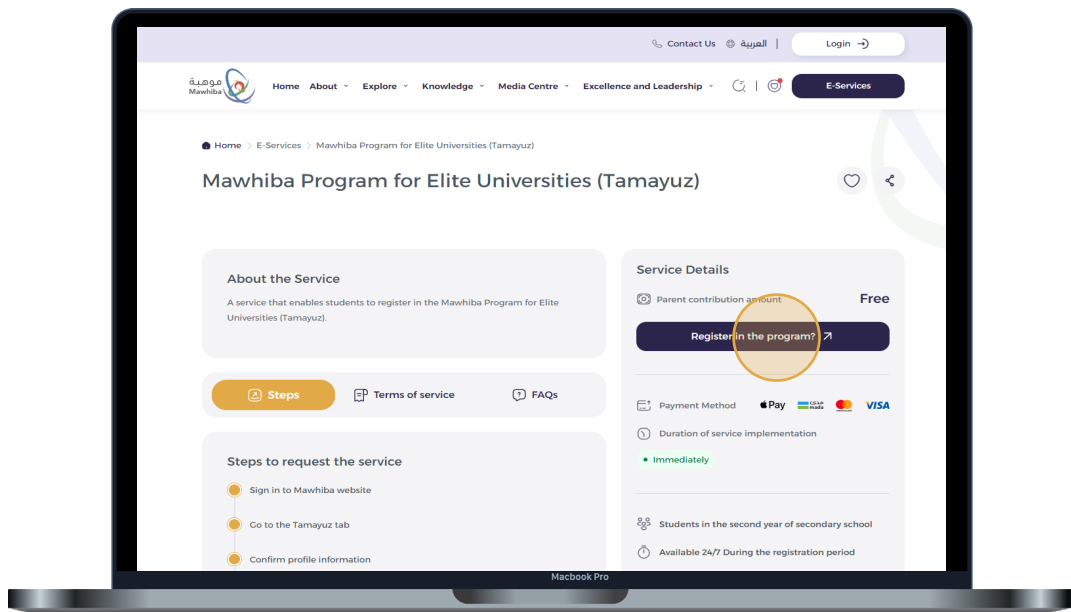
Contact Us العربية | Login

موهبة Mawhiba Home About Explore Knowledge Media Centre Excellence and Leadership E-Services

Home > E-Services > Mawhiba Program for Elite Universities (Tamayuz)

Mawhiba Program for Elite Universities (Tamayuz)

About the Service

A service that enables students to register in the Mawhiba Program for Elite Universities (Tamayuz).

Steps Terms of service FAQs

Steps to request the service

Sign in to Mawhiba website

Go to the Tamayuz tab

Confirm profile information

Service Details

Parent contribution amount Free

Register in the program?

Payment Method Pay مدى mada VISA

Duration of service implementation

Immediately

Students in the second year of secondary school

Available 24/7 During the registration period

Macbook Pro